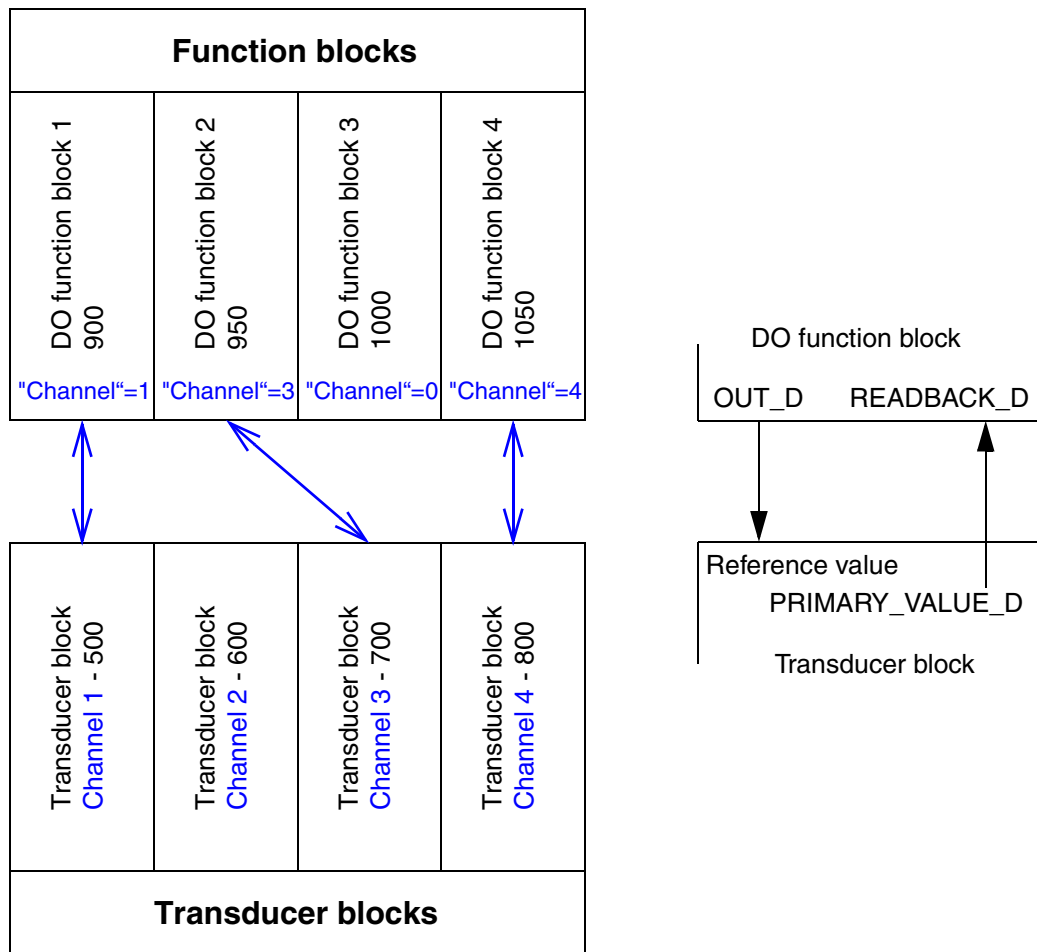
Function blocks

DO function block 1
900

DO function block 2
950

DO function block 3
1000

DO function block 4
1050

"Channel“=1 "Channel“=3 "Channel“=0 "Channel“=4

Transducer block
Channel 1 - 500

Transducer block
Channel 2 - 600

Transducer block
Channel 3 - 700

Transducer block
Channel 4 - 800

Transducer blocks

DO function block

OUT_D READBACK_D

Reference value
PRIMARY_VALUE_D

Transducer block